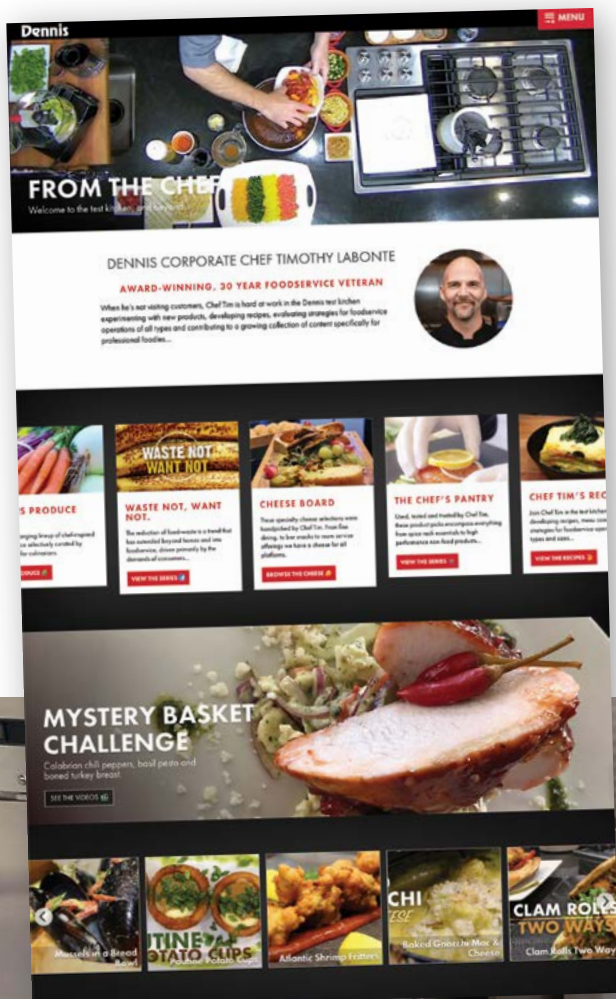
Dennis

MENU

FROM THE CHEF

Welcome to the test kitchen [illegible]

DENNIS CORPORATE CHEF TIMOTHY LABONTE

AWARD-WINNING, 30 YEAR FOODSERVICE VETERAN

When he's not visiting customers, Chef Tim is hard at work in the Dennis test kitchen experimenting with new products, developing recipes, evaluating strategies for foodservice operations of all types and contributing to a growing collection of content specifically for professional foodies...

'S PRODUCE

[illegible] lineup of chef-inspired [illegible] selectively curated by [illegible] for culinarians.

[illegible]DUCE

WASTE NOT WANT NOT

WASTE NOT, WANT NOT.

The reduction of food waste is a trend that has extended beyond farmers and into foodservice, driven primarily by the demands of consumers...

VIEW THE SERIES

CHEESE BOARD

These specialty cheese selections were handpicked by Chef Tim. From fine dining, to bar snacks to more service offerings we have a cheese for all platforms.

BROWSE THE CHEESE

THE CHEF'S PANTRY

Used, tested and trusted by Chef Tim, these product picks encompass everything from spice rack essentials to high performance non-food products...

VIEW THE SERIES

CHEF TIM'S REC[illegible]

Join Chef Tim in the test kitchen developing recipes, menu con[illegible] strategies for foodservice oper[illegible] types and sizes...

VIEW THE RECIPES

MYSTERY BASKET CHALLENGE

Calabrian chili peppers, basil pesto and boned turkey breast.

SEE THE VIDEOS

Mussels in a Bread Bowl

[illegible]TINE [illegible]TATO CUPS

Poutine Potato Cups

Atlantic Shrimp Fritters

CHI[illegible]

Baked Gnocchi Mac & Cheese

CLAM ROLLS TWO WAYS

Clam Rolls Two Ways